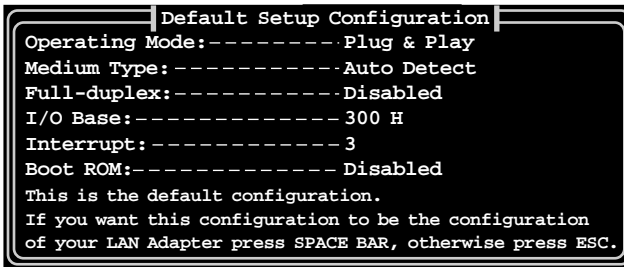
Default Setup Configuration

Operating Mode:---------Plug & Play
Medium Type:-----------Auto Detect
Full-duplex:-----------Disabled
I/O Base:-------------300 H
Interrupt:------------3
Boot ROM:-------------Disabled

This is the default configuration.
If you want this configuration to be the configuration of your LAN Adapter press SPACE BAR, otherwise press ESC.